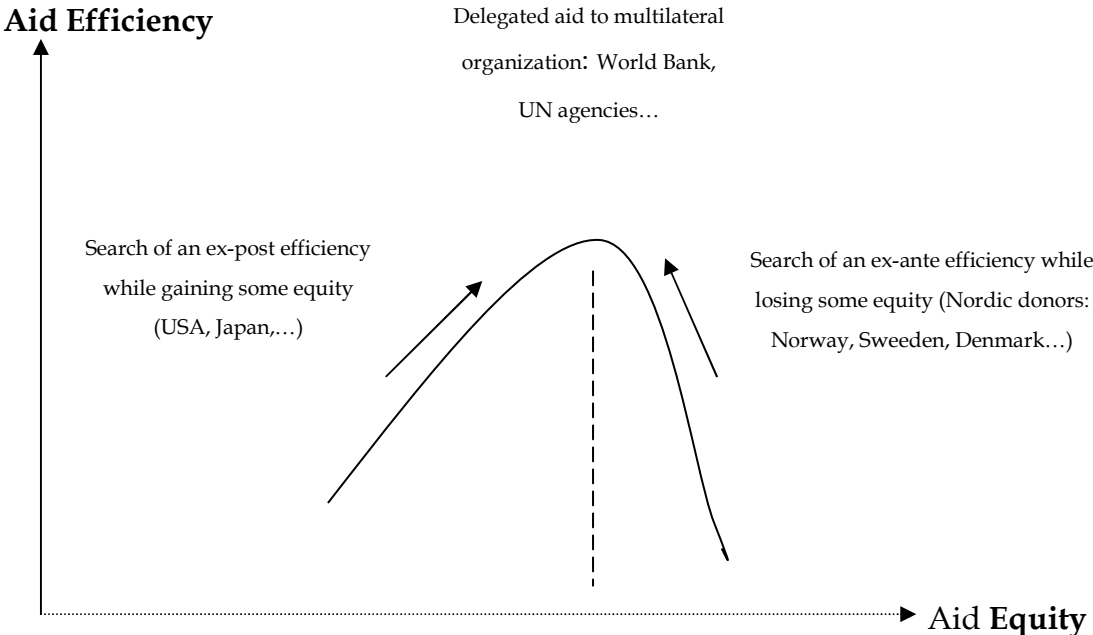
Aid Efficiency

Delegated aid to multilateral organization: World Bank, UN agencies…

Search of an ex-post efficiency while gaining some equity (USA, Japan,…)

Search of an ex-ante efficiency while losing some equity (Nordic donors: Norway, Sweeden, Denmark…)

Aid Equity